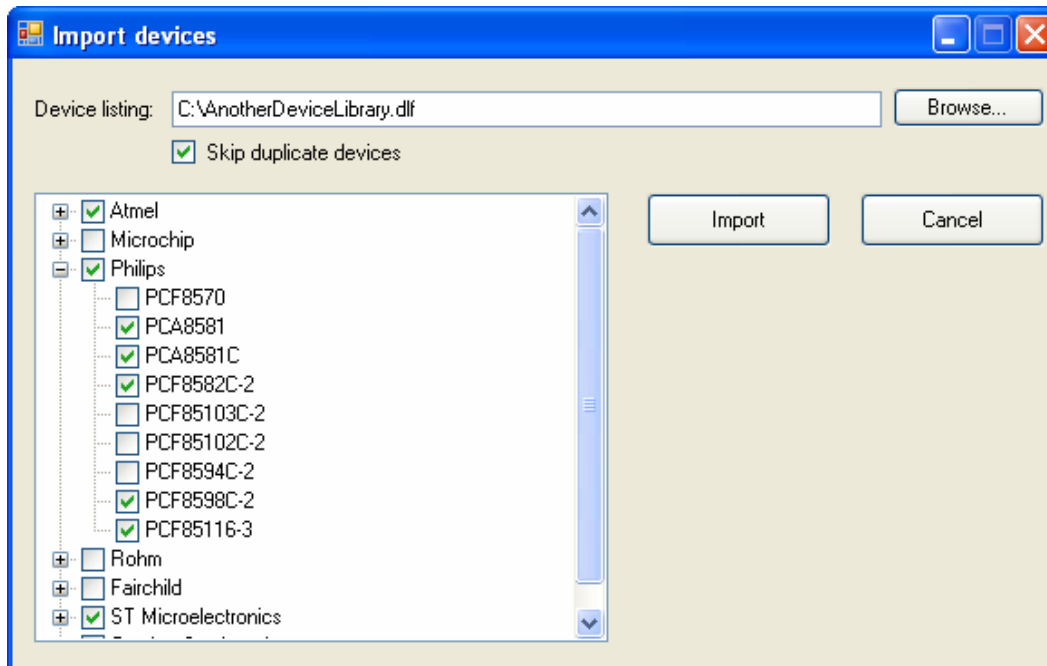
Import devices

Device listing: C:\AnotherDeviceLibrary.dlf

Browse...

Skip duplicate devices

Atmel
Microchip
Philips
PCF8570
PCA8581
PCA8581C
PCF8582C-2
PCF85103C-2
PCF85102C-2
PCF8594C-2
PCF8598C-2
PCF85116-3
Rohm
Fairchild
ST Microelectronics
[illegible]

Import

Cancel